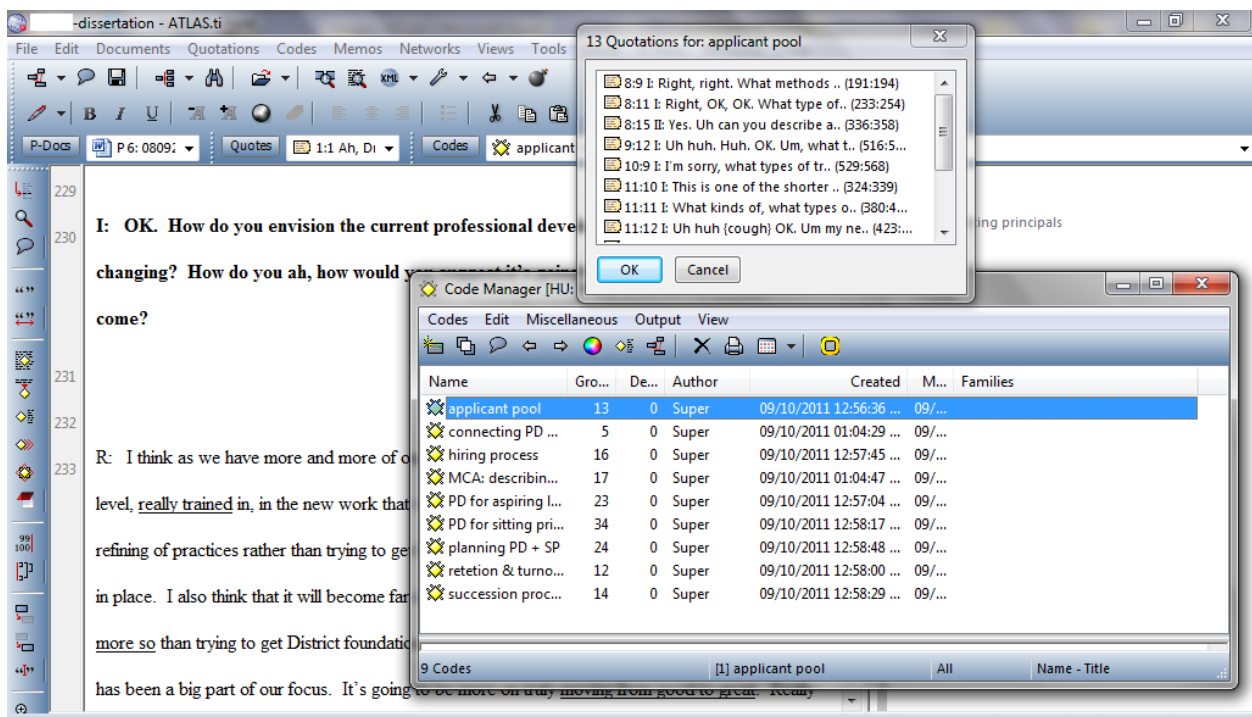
-dissertation - ATLAS.ti

File Edit Documents Quotations Codes Memos Networks Views Tools

P-Docs P 6: 0809: Quotes 1:1 Ah, Di Codes applicant

229

230 I: OK. How do you envision the current professional deve

changing? How do you ah, how would you

come?

231

232

233 R: I think as we have more and more of o

level, really trained in, in the new work that

refining of practices rather than trying to ge

in place. I also think that it will become fa

more so than trying to get District foundatio

has been a big part of our focus. It's going to be more on truly moving from good to great. Really

ting principals

13 Quotations for: applicant pool

8:9 I: Right, right. What methods .. (191:194)
8:11 I: Right, OK, OK. What type of.. (233:254)
8:15 II: Yes. Uh can you describe a.. (336:358)
9:12 I: Uh huh. Huh. OK. Um, what t.. (516:5...
10:9 I: I'm sorry, what types of tr.. (529:568)
11:10 I: This is one of the shorter .. (324:339)
11:11 I: What kinds of, what types o.. (380:4...
11:12 I: Uh huh {cough} OK. Um my ne.. (423:...

OK Cancel

Code Manager [HU:

Codes Edit Miscellaneous Output View

| Name | Gro... | De... | Author | Created | M... | Families |
|---|---|---|---|---|---|---|
| applicant pool | 13 | 0 | Super | 09/10/2011 12:56:36 ... | 09/... | |
| connecting PD ... | 5 | 0 | Super | 09/10/2011 01:04:29 ... | 09/... | |
| hiring process | 16 | 0 | Super | 09/10/2011 12:57:45 ... | 09/... | |
| MCA: describin... | 17 | 0 | Super | 09/10/2011 01:04:47 ... | 09/... | |
| PD for aspiring l... | 23 | 0 | Super | 09/10/2011 12:57:04 ... | 09/... | |
| PD for sitting pri... | 34 | 0 | Super | 09/10/2011 12:58:17 ... | 09/... | |
| planning PD + SP | 24 | 0 | Super | 09/10/2011 12:58:48 ... | 09/... | |
| retetion & turno... | 12 | 0 | Super | 09/10/2011 12:58:00 ... | 09/... | |
| succession proc... | 14 | 0 | Super | 09/10/2011 12:58:29 ... | 09/... | |

9 Codes [1] applicant pool All Name - Title